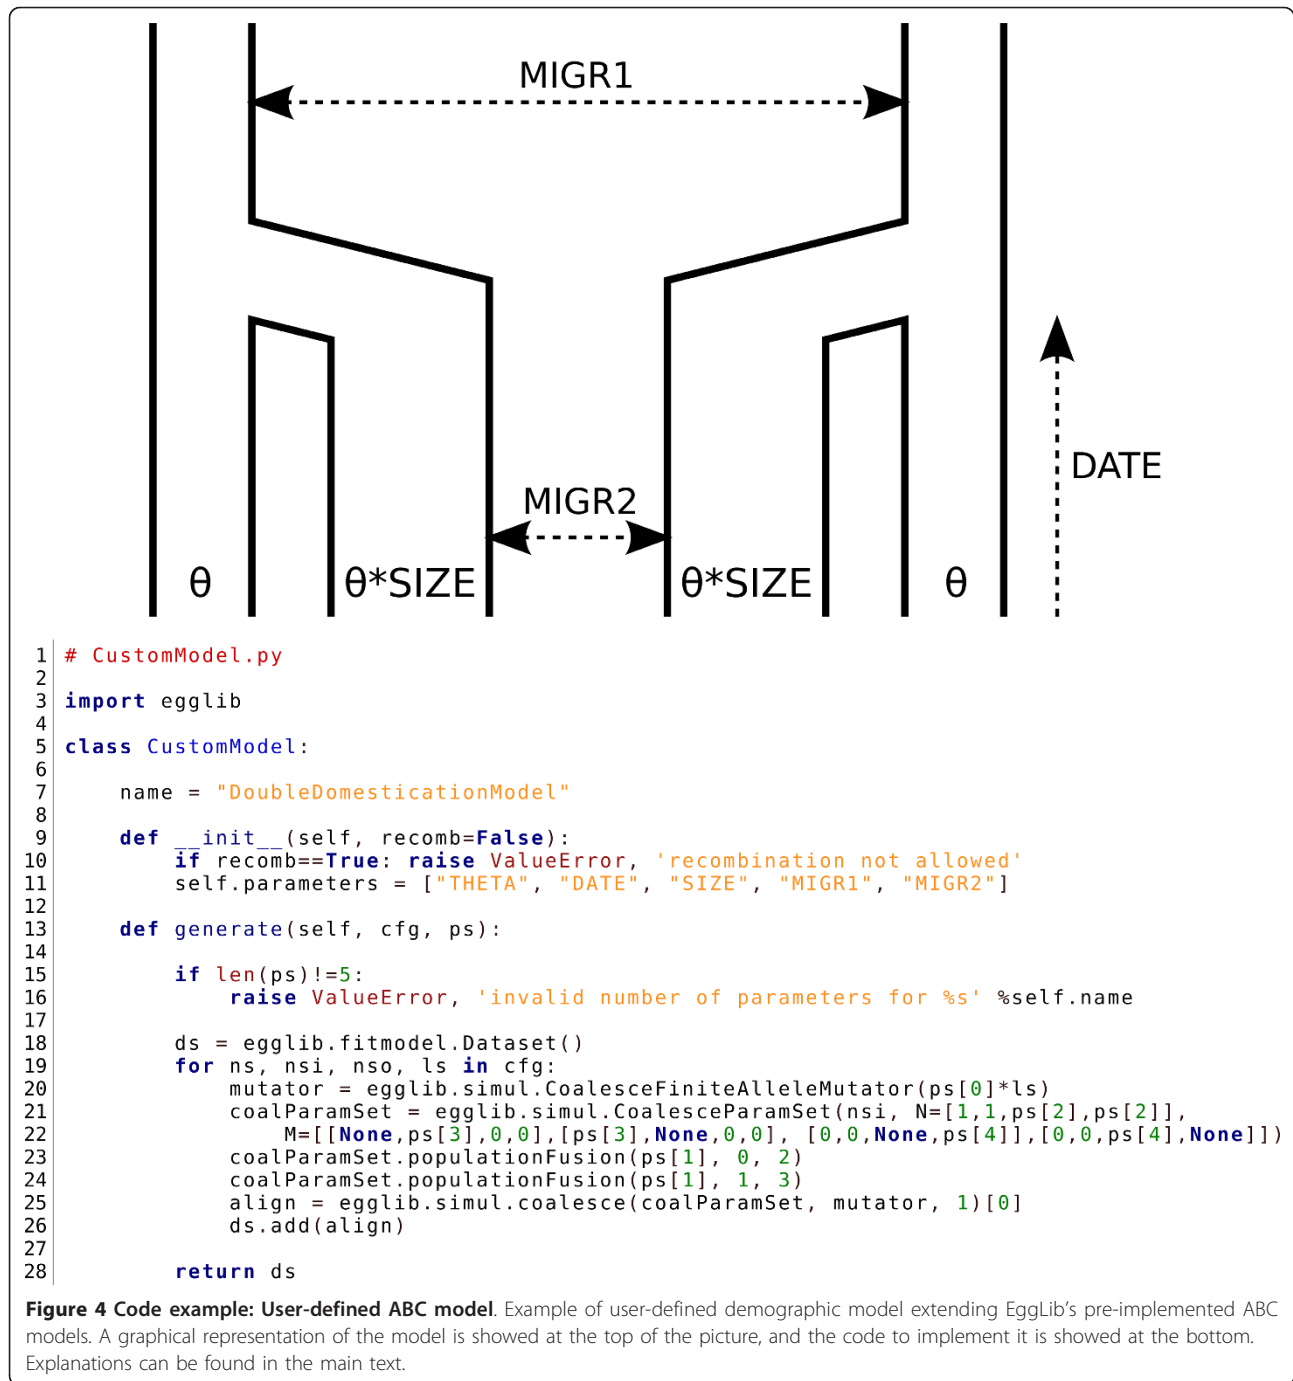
MIGR1

DATE

MIGR2

θ θ*SIZE θ*SIZE θ

```
1  # CustomModel.py
2
3  import egglib
4
5  class CustomModel:
6
7      name = "DoubleDomesticationModel"
8
9      def __init__(self, recomb=False):
10         if recomb==True: raise ValueError, 'recombination not allowed'
11         self.parameters = ["THETA", "DATE", "SIZE", "MIGR1", "MIGR2"]
12
13     def generate(self, cfg, ps):
14
15         if len(ps)!=5:
16             raise ValueError, 'invalid number of parameters for %s' %self.name
17
18         ds = egglib.fitmodel.Dataset()
19         for ns, nsi, nso, ls in cfg:
20             mutator = egglib.simul.CoalesceFiniteAlleleMutator(ps[0]*ls)
21             coalParamSet = egglib.simul.CoalesceParamSet(nsi, N=[1,1,ps[2],ps[2]],
22                 M=[[None,ps[3],0,0],[ps[3],None,0,0], [0,0,None,ps[4]],[0,0,ps[4],None]])
23             coalParamSet.populationFusion(ps[1], 0, 2)
24             coalParamSet.populationFusion(ps[1], 1, 3)
25             align = egglib.simul.coalesce(coalParamSet, mutator, 1)[0]
26             ds.add(align)
27
28         return ds
```

**Figure 4 Code example: User-defined ABC model**. Example of user-defined demographic model extending EggLib's pre-implemented ABC models. A graphical representation of the model is showed at the top of the picture, and the code to implement it is showed at the bottom. Explanations can be found in the main text.